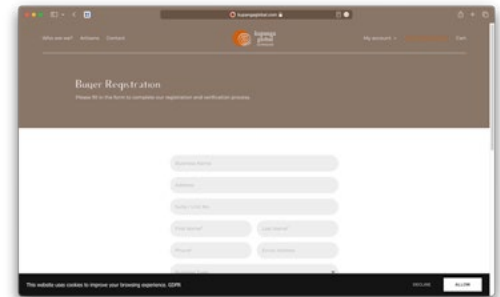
buyersglobal.com

Who are we? Artisans Contact

My account Cart

Buyer Registration

Please fill in the form to complete our registration and verification process.

Business Name

Address

Suite / Unit etc

First Name

Last Name

Phone

Email Address

This website uses cookies to improve your browsing experience. GDPR

DECLINE

ALLOW